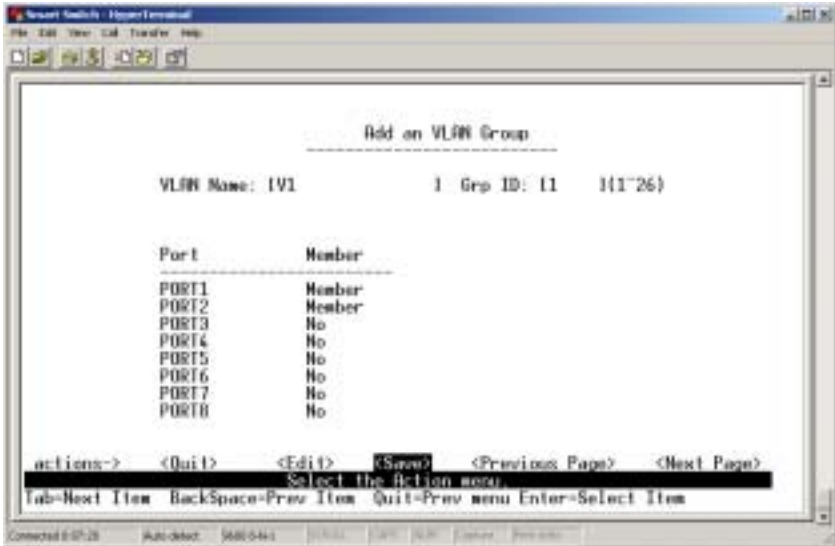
Smart Switch - HyperTerminal
File Edit View Call Transfer Help

Add an VLAN Group

VLAN Name: [V1 ] Grp ID: [1 ](1~26)

| Port | Member |
|---|---|
| PORT1 | Member |
| PORT2 | Member |
| PORT3 | No |
| PORT4 | No |
| PORT5 | No |
| PORT6 | No |
| PORT7 | No |
| PORT8 | No |

actions-> <Quit> <Edit> <Save> <Previous Page> <Next Page>
Select the Action menu.
Tab=Next Item BackSpace=Prev Item Quit=Prev menu Enter=Select Item

Connected 0:07:28 Auto detect 9600 8-N-1 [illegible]